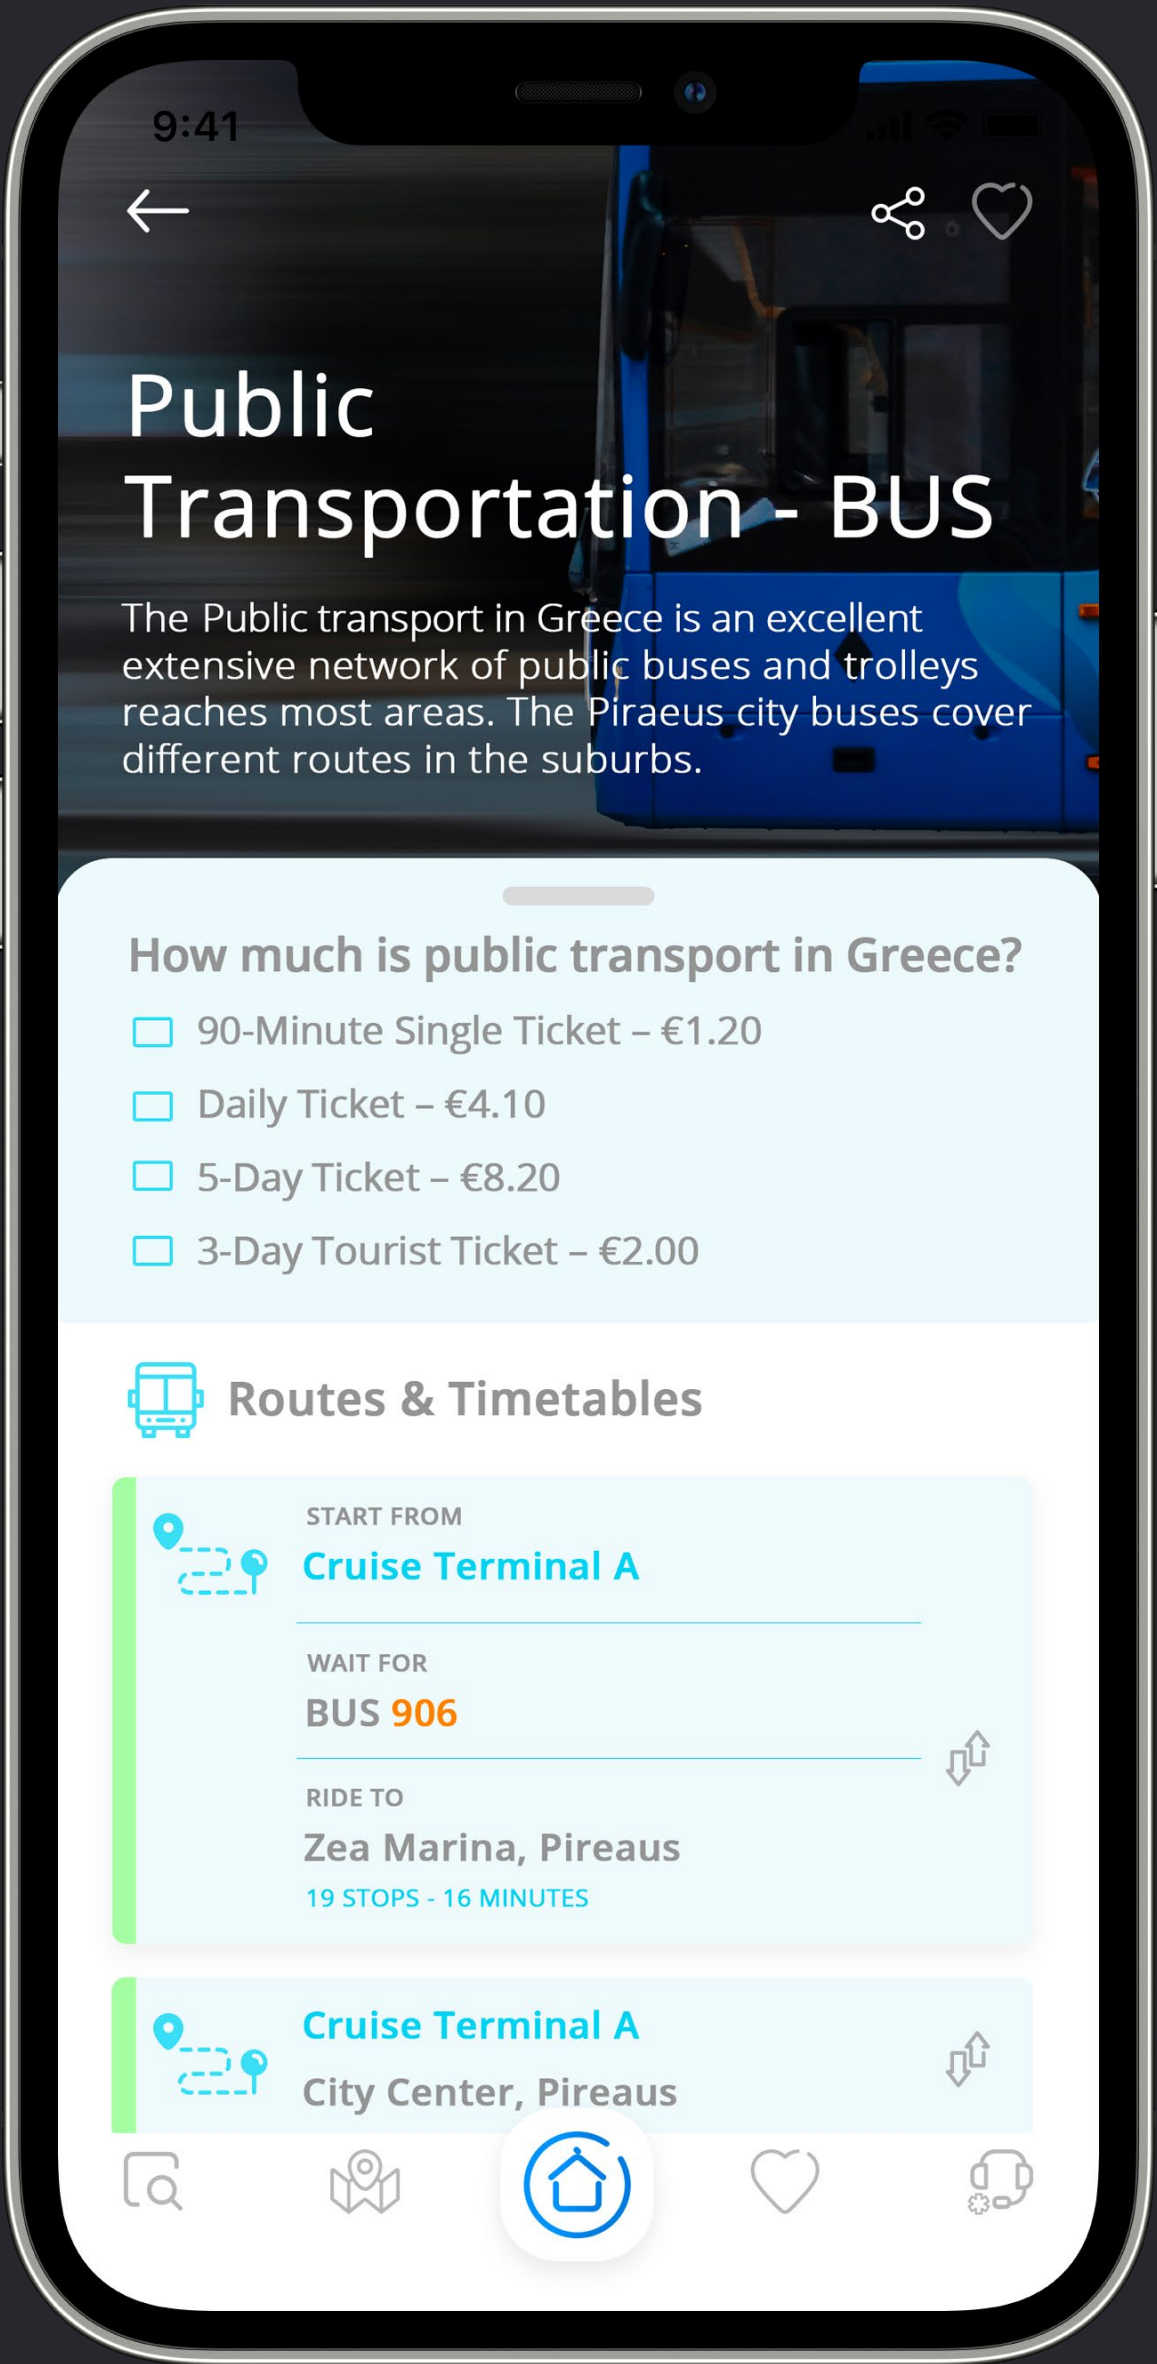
9:41

Public Transportation - BUS

The Public transport in Greece is an excellent extensive network of public buses and trolleys reaches most areas. The Piraeus city buses cover different routes in the suburbs.

How much is public transport in Greece?

90-Minute Single Ticket – €1.20

Daily Ticket – €4.10

5-Day Ticket – €8.20

3-Day Tourist Ticket – €2.00

Routes & Timetables

START FROM
Cruise Terminal A

WAIT FOR
BUS 906

RIDE TO
Zea Marina, Pireaus
19 STOPS - 16 MINUTES

Cruise Terminal A
City Center, Pireaus